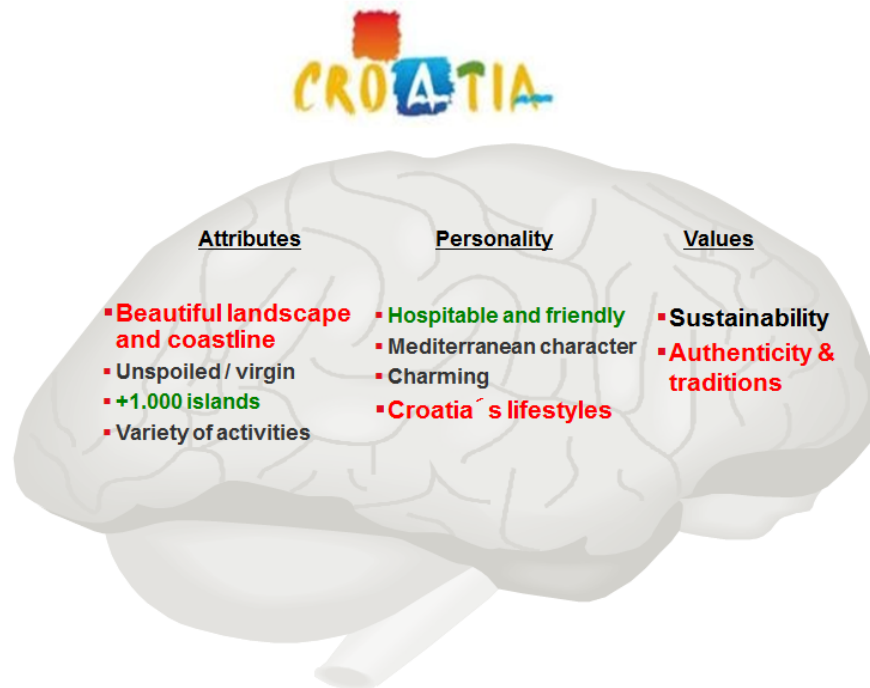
CROATIA

Attributes

- Beautiful landscape and coastline
- Unspoiled / virgin
- +1.000 islands
- Variety of activities

Personality

- Hospitable and friendly
- Mediterranean character
- Charming
- Croatia´s lifestyles

Values

- Sustainability
- Authenticity & traditions